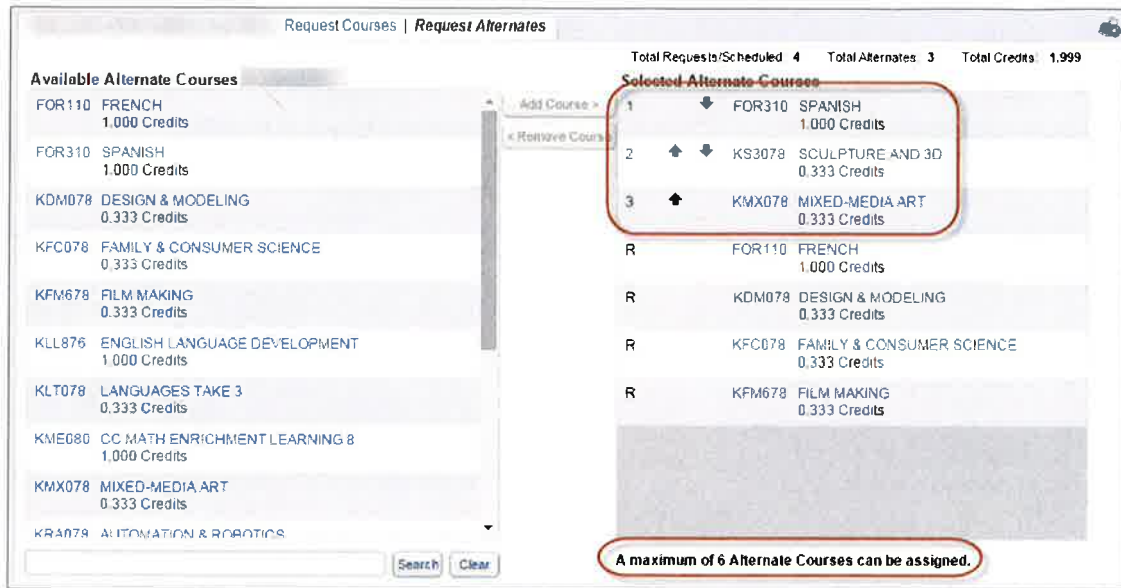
Request Courses | Request Alternates

Total Requests/Scheduled: 4 Total Alternates: 3 Total Credits: 1.999

Available Alternate Courses

FOR110 FRENCH
1.000 Credits

FOR310 SPANISH
1.000 Credits

KDM078 DESIGN & MODELING
0.333 Credits

KFC078 FAMILY & CONSUMER SCIENCE
0.333 Credits

KFM678 FILM MAKING
0.333 Credits

KLL876 ENGLISH LANGUAGE DEVELOPMENT
1.000 Credits

KLT078 LANGUAGES TAKE 3
0.333 Credits

KME080 CC MATH ENRICHMENT LEARNING 8
1.000 Credits

KMX078 MIXED-MEDIA ART
0.333 Credits

KRA078 AUTOMATION & ROBOTICS

Search Clear

Add Course >
< Remove Course

Selected Alternate Courses

1 FOR310 SPANISH
1.000 Credits

2 KS3078 SCULPTURE AND 3D
0.333 Credits

3 KMX078 MIXED-MEDIA ART
0.333 Credits

R FOR110 FRENCH
1.000 Credits

R KDM078 DESIGN & MODELING
0.333 Credits

R KFC078 FAMILY & CONSUMER SCIENCE
0.333 Credits

R KFM678 FILM MAKING
0.333 Credits

A maximum of 6 Alternate Courses can be assigned.